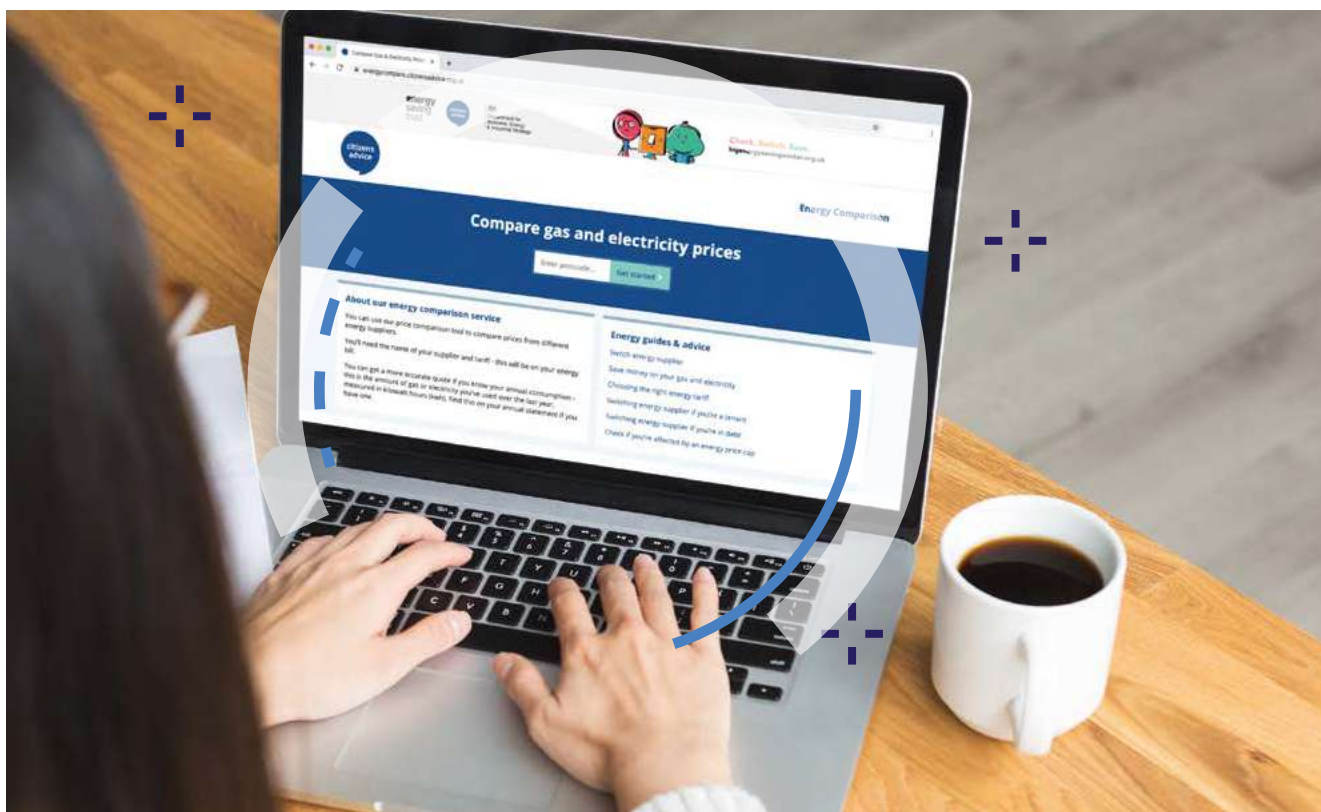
Compare Gas & Electricity Prices

energycompare.citizensadvice.org.uk

energy saving trust

citizens advice

Check. Switch. Save.

Energy Comparison

Compare gas and electricity prices

Enter postcode...

Get started

About our energy comparison service

You can use our price comparison tool to compare prices from different energy suppliers.

You'll need the name of your supplier and tariff - this will be on your energy bill.

You can get a more accurate quote if you know your annual consumption - this is the amount of gas or electricity you've used over the last year, measured in kilowatt hours (kwh). Find this on your annual statement if you have one.

Energy guides & advice

Switch energy supplier

Save money on your gas and electricity

Choosing the right energy tariff

Switching energy supplier if you're a tenant

Switching energy supplier if you're in debt

Check if you're affected by an energy price cap